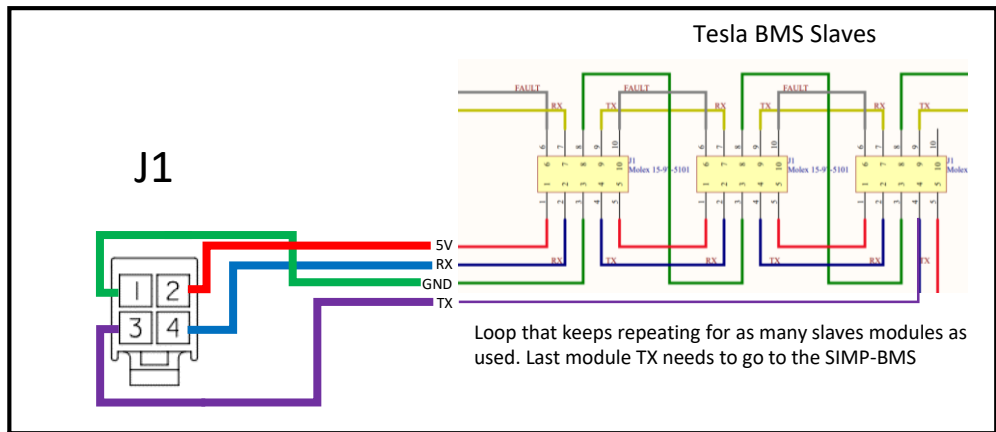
Tesla BMS Slaves

J1

1 2
3 4

5V
RX
GND
TX

FAULT
RX
TX
FAULT
RX
TX
FAULT
RX
TX

6 7 8 9 10
1 2 3 4 5
J1
Molex 15-97-5101

6 7 8 9 10
1 2 3 4 5
J1
Molex 15-97-5101

6 7 8 9 10
1 2 3 4 5
J1
Molex

1 2 3 4 5
1 2 3 4 5
1 2 3 4 5

RX TX RX TX RX TX

Loop that keeps repeating for as many slaves modules as used. Last module TX needs to go to the SIMP-BMS